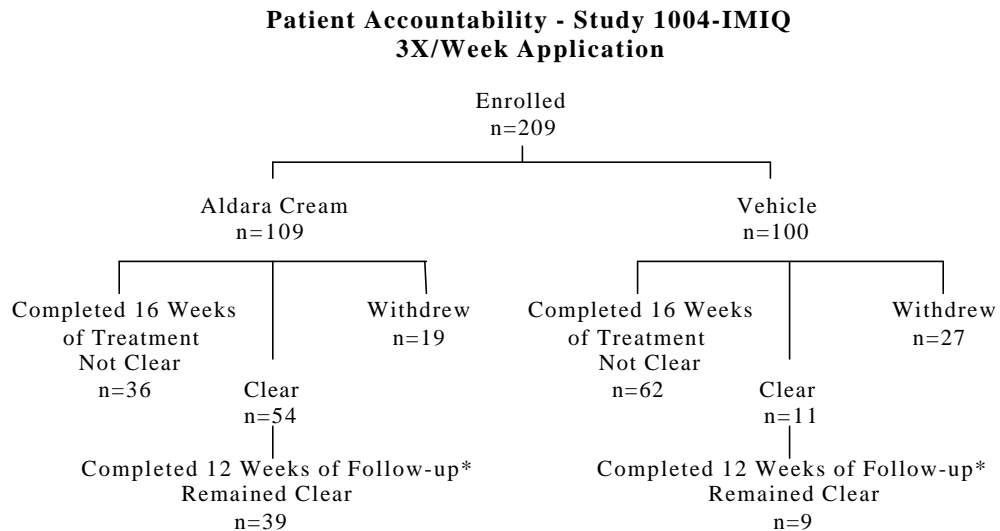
Patient Accountability - Study 1004-IMIQ
3X/Week Application

Enrolled
n=209

Aldara Cream
n=109

Completed 16 Weeks of Treatment Not Clear
n=36

Clear
n=54

Completed 12 Weeks of Follow-up*
Remained Clear
n=39

Withdrew
n=19

Vehicle
n=100

Completed 16 Weeks of Treatment Not Clear
n=62

Clear
n=11

Completed 12 Weeks of Follow-up*
Remained Clear
n=9

Withdrew
n=27